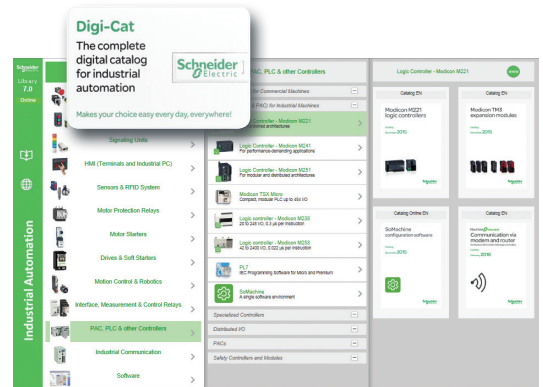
Digi-Cat

The complete digital catalog for industrial automation

Schneider Electric

Makes your choice easy every day, everywhere!

Schneider Electric

Library 7.0

Online

Industrial Automation

Signaling Units

HMI (Terminals and Industrial PC)

Sensors & RFID System

Motor Protection Relays

Motor Starters

Drives & Soft Starters

Motion Control & Robotics

Interface, Measurement & Control Relays

PAC, PLC & other Controllers

Industrial Communication

Software

PAC, PLC & other Controllers

for Commercial Machines

PAC) for Industrial Machines

Logic Controller - Modicon M221

Logic Controller - Modicon M241
For performance-demanding applications

Logic Controller - Modicon M251
For modular and distributed architectures

Modicon TSX Micro
Compact, modular PLC up to 450 I/O

Logic controller - Modicon M238
20 To 248 I/O, 0.3 µs per instruction

Logic controller - Modicon M258
42 to 2400 I/O, 0.022 µs per instruction

PL7
IEC Programming Software for Micro and Premium

SoMachine
A single software environment

Specialized Controllers

Distributed I/O

PACs

Safety Controllers and Modules

Logic Controller - Modicon M221

Catalog EN

Modicon M221 logic controllers

2015

Catalog EN

Modicon TM3 expansion modules

Catalog EN

SoMachine configuration software

2015

Catalog EN

Communication via modem and router

2016